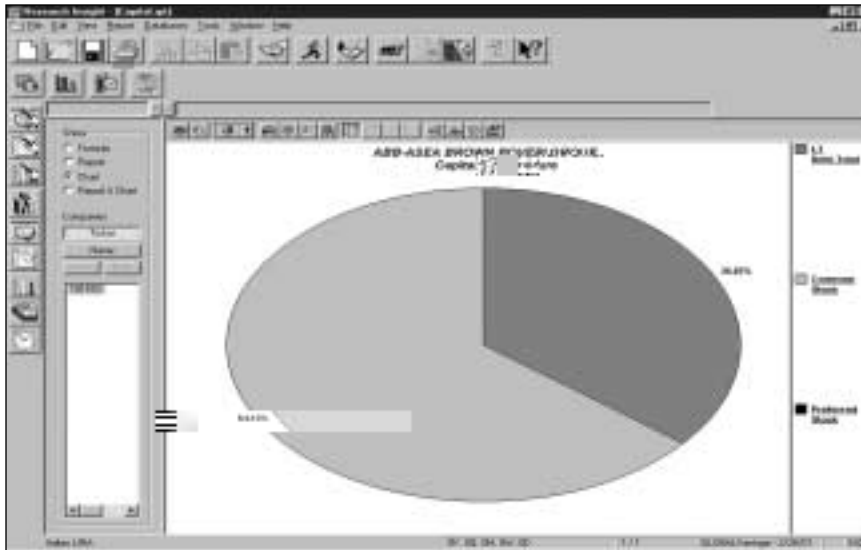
Research Insight - [Capital.pt1]

File Edit View Report Databases Tools Window Help

View
Formula
Report
Chart
Report & Chart

Companies
Ticker
Name

ABB-ASEA BROWN BOVERI(HOLD.
Capital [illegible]

36.85%

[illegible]%

LT Debt Total

Common Stock

Preferred Stock

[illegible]